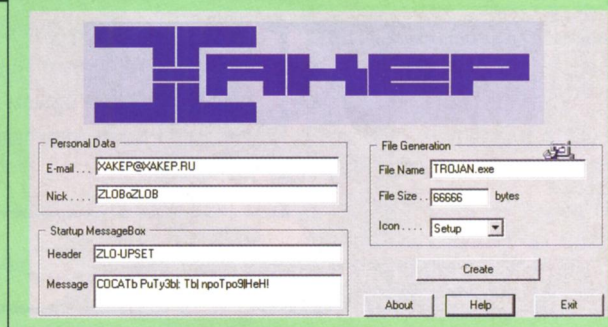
XAKEP

Personal Data

E-mail . . . XAKEP@XAKEP.RU

Nick . . . . ZLOBoZLOB

Startup MessageBox

Header ZLO-UPSET

Message COCATb PuTy3bl; Tbl npoTpo9lHeH!

File Generation

File Name TROJAN.exe

File Size . . 66666 bytes

Icon . . . . Setup

Create

About

Help

Exit